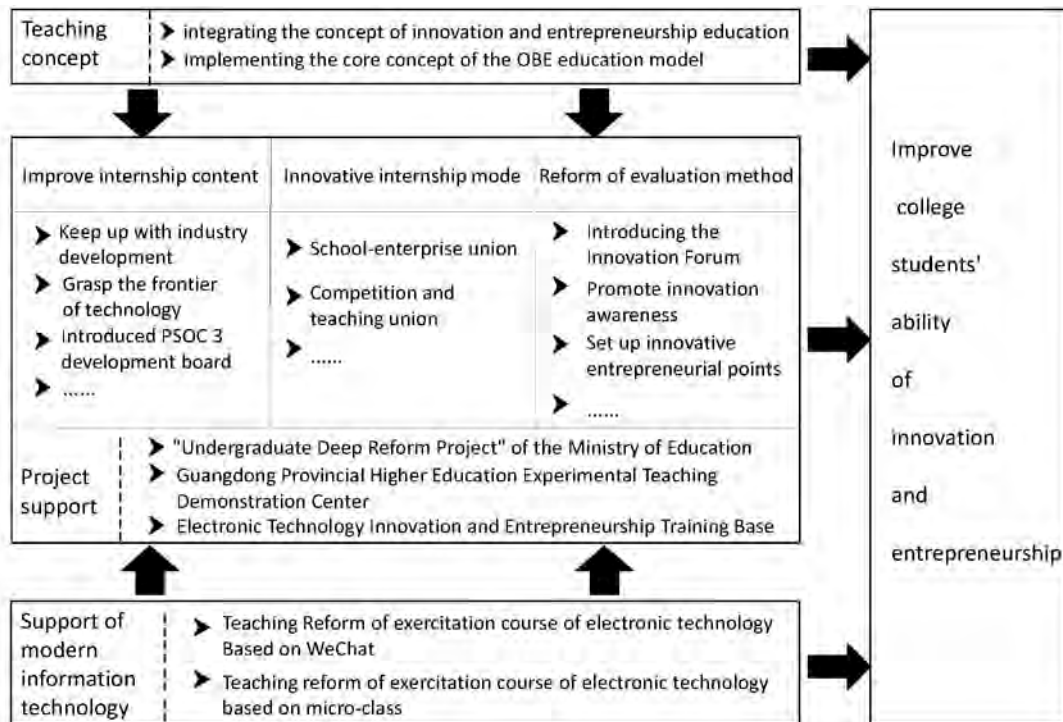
Teaching concept

➤ integrating the concept of innovation and entrepreneurship education
➤ Implementing the core concept of the OBE education model

| Improve internship content | Innovative internship mode | Reform of evaluation method |
|---|---|---|
| ➤ Keep up with industry development ➤ Grasp the frontier of technology ➤ Introduced PSOC 3 development board ➤ ...... | ➤ School-enterprise union ➤ Competition and teaching union ➤ ...... | ➤ Introducing the Innovation Forum ➤ Promote innovation awareness ➤ Set up innovative entrepreneurial points ➤ ...... |

Project support

➤ "Undergraduate Deep Reform Project" of the Ministry of Education
➤ Guangdong Provincial Higher Education Experimental Teaching Demonstration Center
➤ Electronic Technology Innovation and Entrepreneurship Training Base

Support of modern information technology

➤ Teaching Reform of exercitation course of electronic technology Based on WeChat
➤ Teaching reform of exercitation course of electronic technology based on micro-class

Improve college students' ability of innovation and entrepreneurship